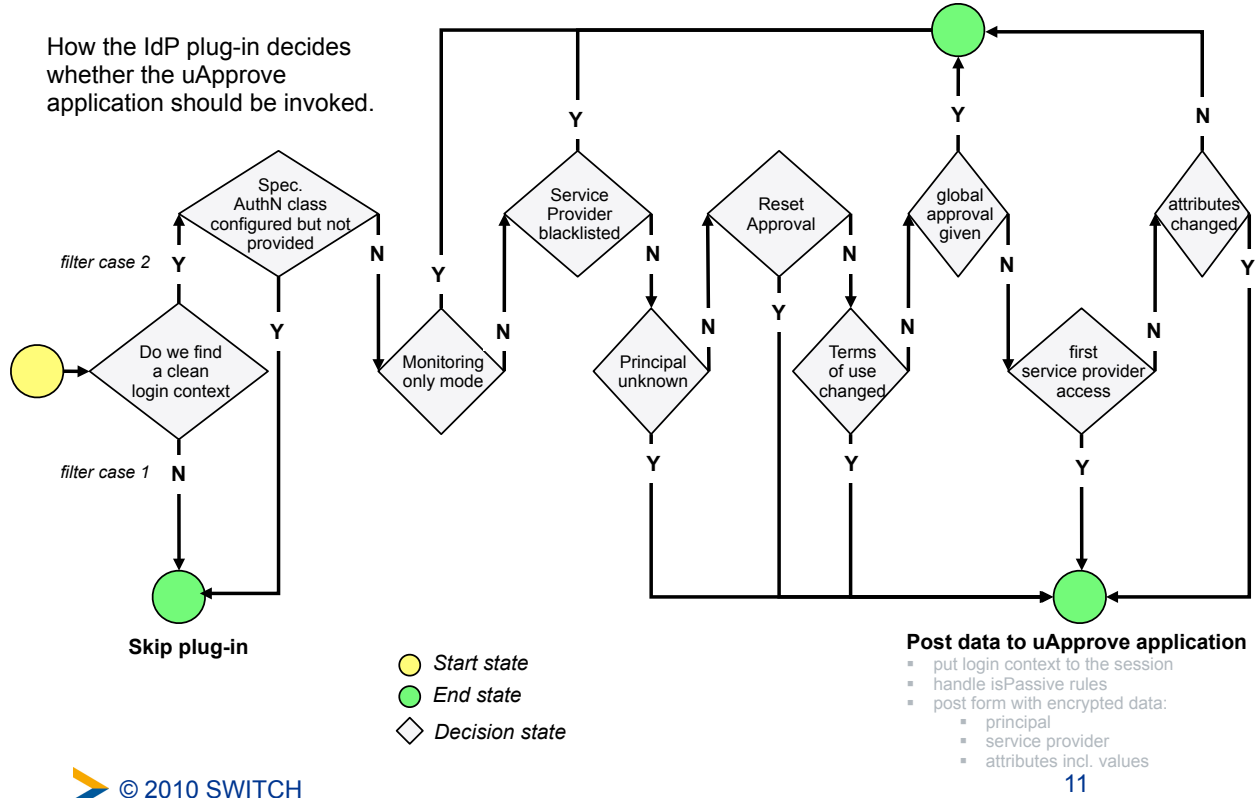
How the IdP plug-in decides whether the uApprove application should be invoked.

Do we find a clean login context

filter case 2
Y

filter case 1
N

Skip plug-in

Spec. AuthN class configured but not provided

N

Y

Monitoring only mode

Y

N

Service Provider blacklisted

Y

N

Principal unknown

N

Y

Reset Approval

N

Y

Terms of use changed

N

Y

global approval given

Y

N

first service provider access

N

Y

attributes changed

N

Y

Post data to uApprove application
▪ put login context to the session
▪ handle isPassive rules
▪ post form with encrypted data:
▪ principal
▪ service provider
▪ attributes incl. values

Start state
End state
Decision state

© 2010 SWITCH

11